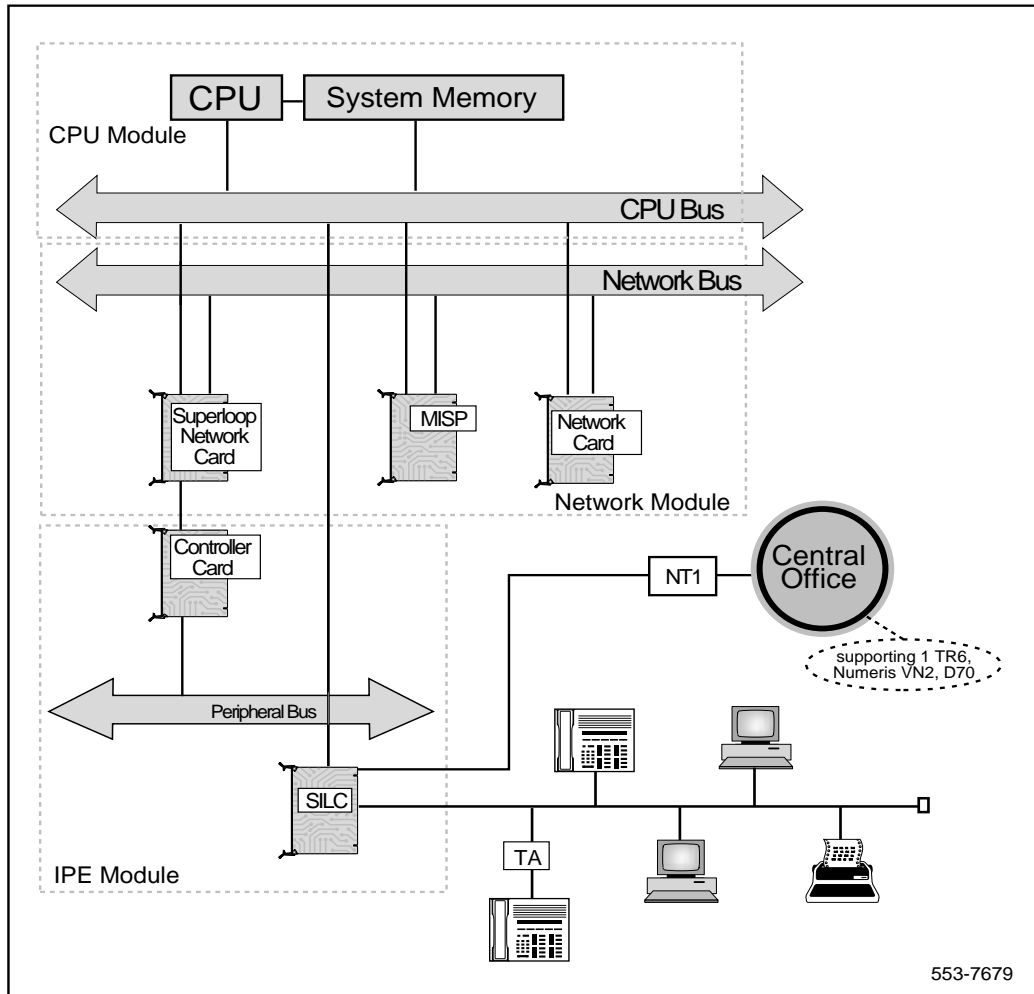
CPU

System Memory

CPU Module

CPU Bus

Network Bus

Superloop Network Card

MISP

Network Card

Network Module

Controller Card

NT1

Central Office

supporting 1 TR6, Numeris VN2, D70

Peripheral Bus

SILC

TA

IPE Module

553-7679